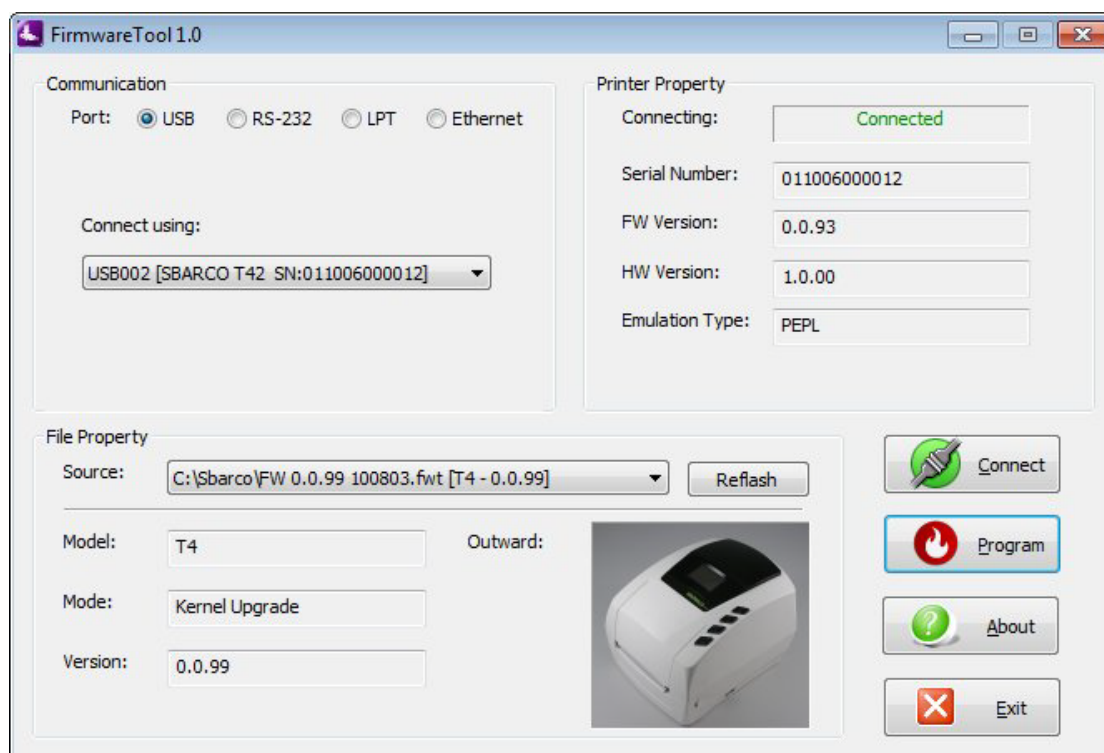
FirmwareTool 1.0

Communication

Port: USB RS-232 LPT Ethernet

Connect using:

USB002 [SBARCO T42 SN:011006000012]

Printer Property

Connecting: Connected

Serial Number: 011006000012

FW Version: 0.0.93

HW Version: 1.0.00

Emulation Type: PEPL

File Property

Source: C:\Sbarco\FW 0.0.99 100803.fwt [T4 - 0.0.99]

Reflash

Model: T4

Outward:

Mode: Kernel Upgrade

Version: 0.0.99

Connect

Program

About

Exit